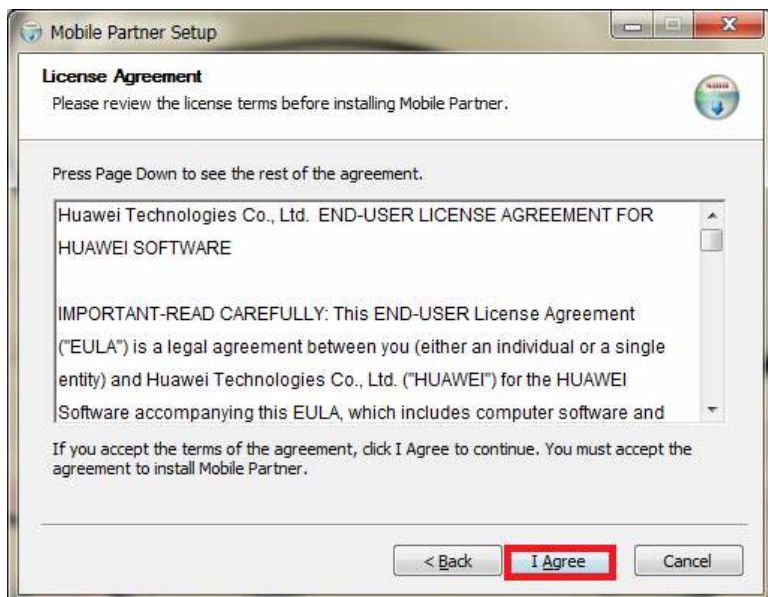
Mobile Partner Setup

License Agreement
Please review the license terms before installing Mobile Partner.

Press Page Down to see the rest of the agreement.

Huawei Technologies Co., Ltd. END-USER LICENSE AGREEMENT FOR HUAWEI SOFTWARE

IMPORTANT-READ CAREFULLY: This END-USER License Agreement ("EULA") is a legal agreement between you (either an individual or a single entity) and Huawei Technologies Co., Ltd. ("HUAWEI") for the HUAWEI Software accompanying this EULA, which includes computer software and

If you accept the terms of the agreement, click I Agree to continue. You must accept the agreement to install Mobile Partner.

< Back | I Agree | Cancel